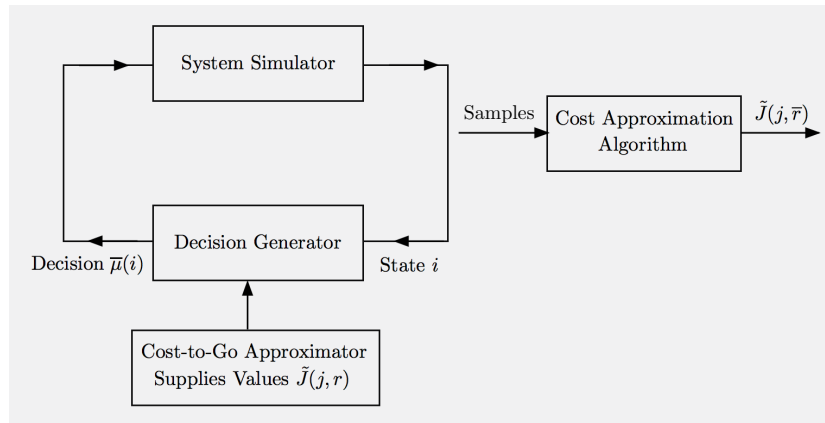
System Simulator

Samples

Cost Approximation Algorithm

$\tilde{J}(j, \overline{r})$

Decision Generator

Decision $\overline{\mu}(i)$

State $i$

Cost-to-Go Approximator Supplies Values $\tilde{J}(j, r)$